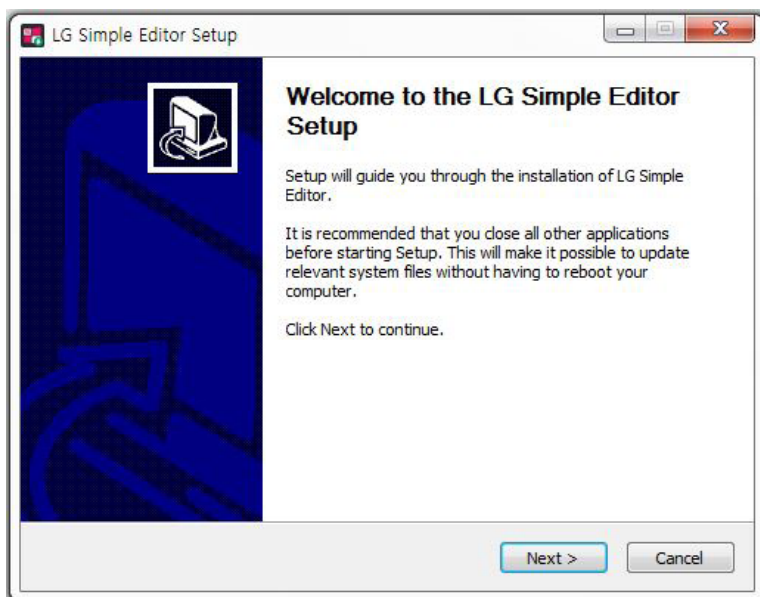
LG Simple Editor Setup

Welcome to the LG Simple Editor Setup

Setup will guide you through the installation of LG Simple Editor.

It is recommended that you close all other applications before starting Setup. This will make it possible to update relevant system files without having to reboot your computer.

Click Next to continue.

Next >

Cancel